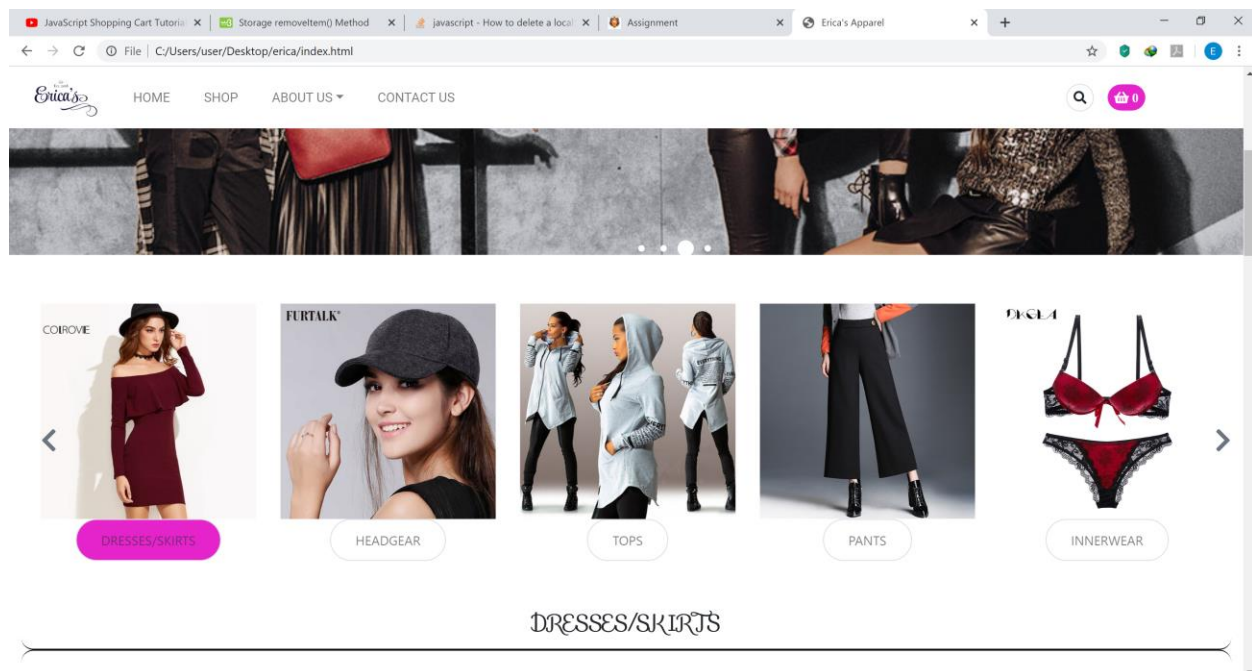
JavaScript Shopping Cart Tutoria ×
Storage removeItem() Method ×
javascript - How to delete a local ×
Assignment ×
Erica's Apparel ×
+

File | C:/Users/user/Desktop/erica/index.html

E

Erica's

HOME SHOP ABOUT US CONTACT US

0

COIROVIE

FURTALK

DRESSES/SKIRTS

HEADGEAR

TOPS

PANTS

INNERWEAR

DRESSES/SKIRTS